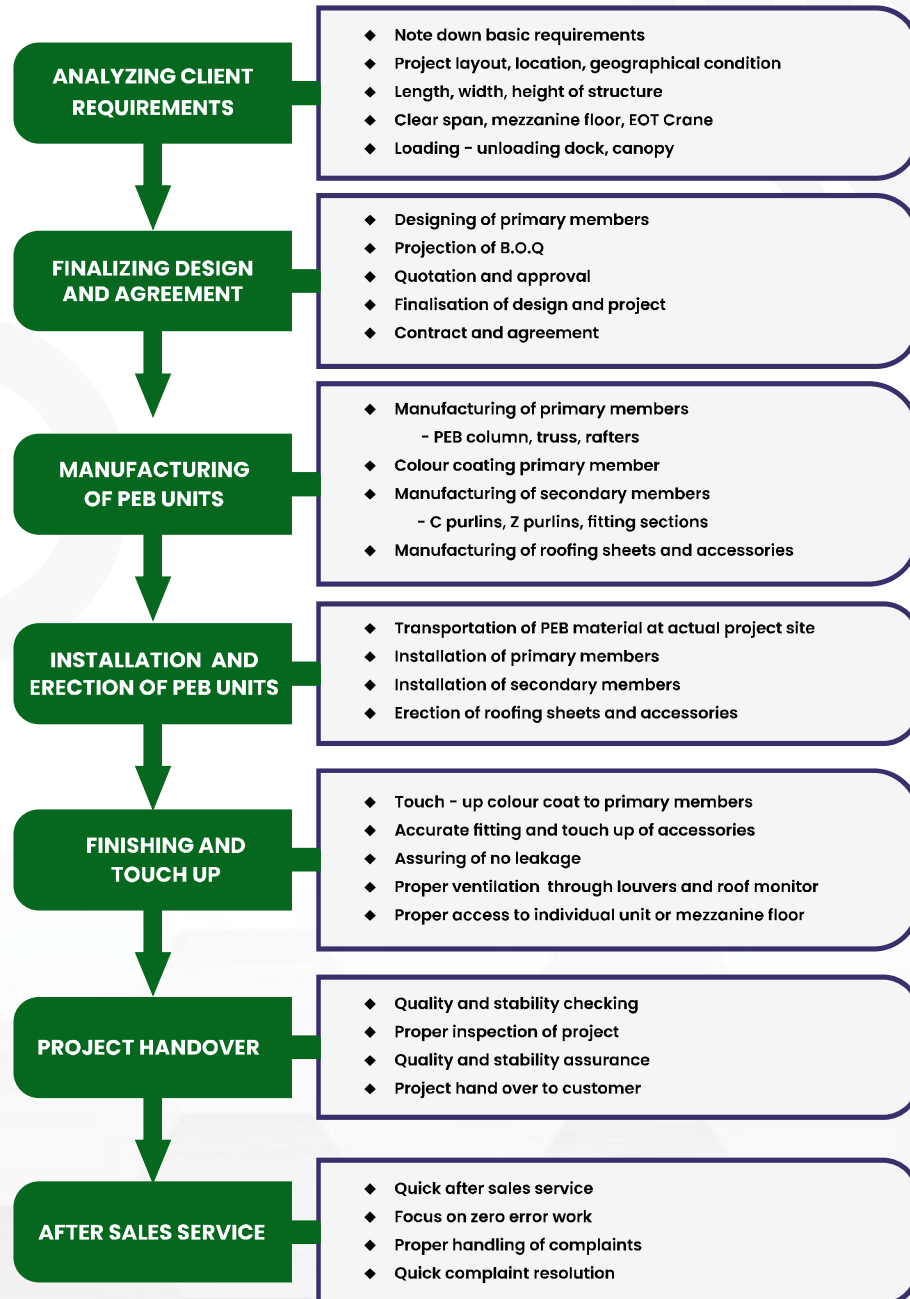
ANALYZING CLIENT REQUIREMENTS

- Note down basic requirements
- Project layout, location, geographical condition
- Length, width, height of structure
- Clear span, mezzanine floor, EOT Crane
- Loading - unloading dock, canopy

FINALIZING DESIGN AND AGREEMENT

- Designing of primary members
- Projection of B.O.Q
- Quotation and approval
- Finalisation of design and project
- Contract and agreement

MANUFACTURING OF PEB UNITS

- Manufacturing of primary members
  - PEB column, truss, rafters
- Colour coating primary member
- Manufacturing of secondary members
  - C purlins, Z purlins, fitting sections
- Manufacturing of roofing sheets and accessories

INSTALLATION AND ERECTION OF PEB UNITS

- Transportation of PEB material at actual project site
- Installation of primary members
- Installation of secondary members
- Erection of roofing sheets and accessories

FINISHING AND TOUCH UP

- Touch - up colour coat to primary members
- Accurate fitting and touch up of accessories
- Assuring of no leakage
- Proper ventilation through louvers and roof monitor
- Proper access to individual unit or mezzanine floor

PROJECT HANDOVER

- Quality and stability checking
- Proper inspection of project
- Quality and stability assurance
- Project hand over to customer

AFTER SALES SERVICE

- Quick after sales service
- Focus on zero error work
- Proper handling of complaints
- Quick complaint resolution